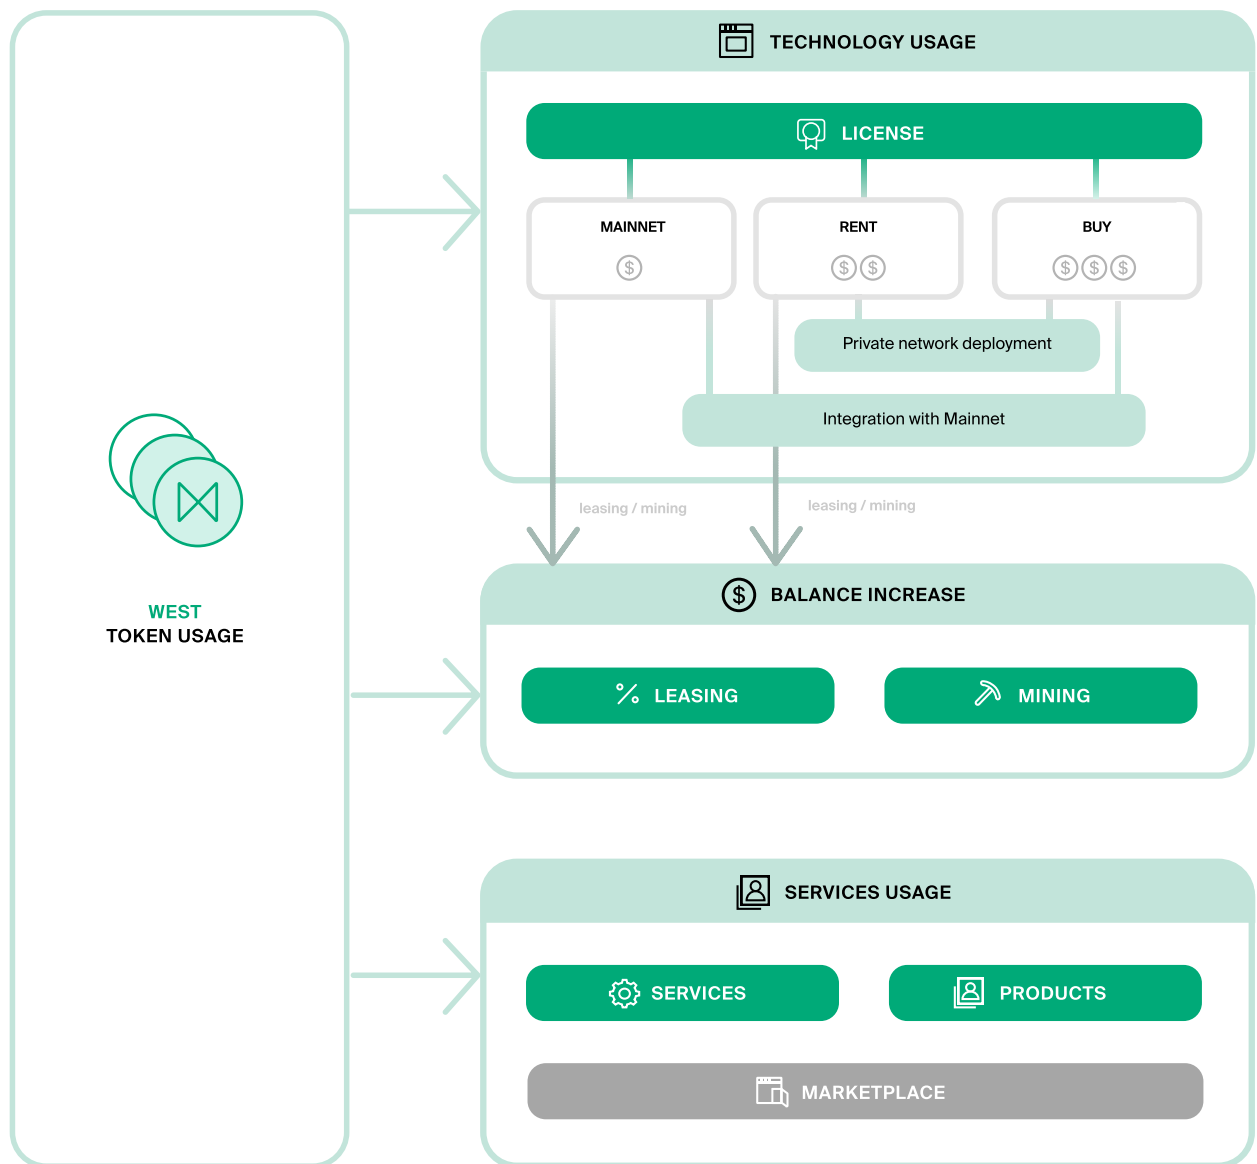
WEST
TOKEN USAGE

TECHNOLOGY USAGE

LICENSE

MAINNET
$

RENT
$ $

BUY
$ $ $

Private network deployment

Integration with Mainnet

leasing / mining

leasing / mining

BALANCE INCREASE

LEASING

MINING

SERVICES USAGE

SERVICES

PRODUCTS

MARKETPLACE